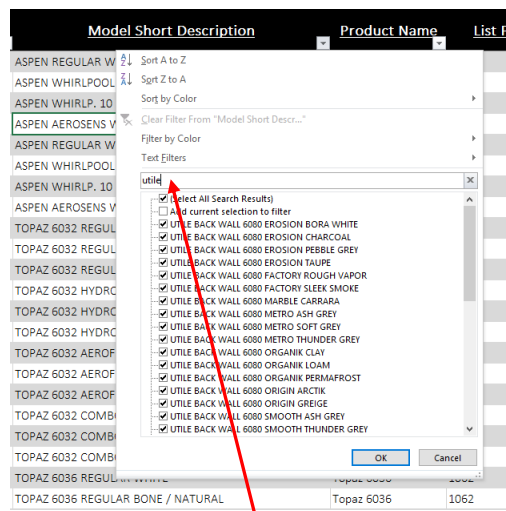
| Model Short Description | Product Name | List P |
|---|---|---|
| ASPEN REGULAR W | | |
| ASPEN WHIRLPOOL | | |
| ASPEN WHIRLP. 10 | | |
| ASPEN AEROSENS W | | |
| ASPEN REGULAR W | | |
| ASPEN WHIRLPOOL | | |
| ASPEN WHIRLP. 10 | | |
| ASPEN AEROSENS W | | |
| TOPAZ 6032 REGUL | | |
| TOPAZ 6032 REGUL | | |
| TOPAZ 6032 REGUL | | |
| TOPAZ 6032 HYDRO | | |
| TOPAZ 6032 HYDRO | | |
| TOPAZ 6032 HYDRO | | |
| TOPAZ 6032 AEROF | | |
| TOPAZ 6032 AEROF | | |
| TOPAZ 6032 AEROF | | |
| TOPAZ 6032 COMBO | | |
| TOPAZ 6032 COMBO | | |
| TOPAZ 6032 COMBO | | |
| TOPAZ 6036 REGULAR WHITE | Topaz 6036 | 1062 |
| TOPAZ 6036 REGULAR BONE / NATURAL | Topaz 6036 | 1062 |

Sort A to Z
Sort Z to A
Sort by Color
Clear Filter From "Model Short Descr..."
Filter by Color
Text Filters
utile
(Select All Search Results)
Add current selection to filter
UTILE BACK WALL 6080 EROSION BORA WHITE
UTILE BACK WALL 6080 EROSION CHARCOAL
UTILE BACK WALL 6080 EROSION PEBBLE GREY
UTILE BACK WALL 6080 EROSION TAUPE
UTILE BACK WALL 6080 FACTORY ROUGH VAPOR
UTILE BACK WALL 6080 FACTORY SLEEK SMOKE
UTILE BACK WALL 6080 MARBLE CARRARA
UTILE BACK WALL 6080 METRO ASH GREY
UTILE BACK WALL 6080 METRO SOFT GREY
UTILE BACK WALL 6080 METRO THUNDER GREY
UTILE BACK WALL 6080 ORGANIK CLAY
UTILE BACK WALL 6080 ORGANIK LOAM
UTILE BACK WALL 6080 ORGANIK PERMAFROST
UTILE BACK WALL 6080 ORIGIN ARCTIK
UTILE BACK WALL 6080 ORIGIN GREIGE
UTILE BACK WALL 6080 SMOOTH ASH GREY
UTILE BACK WALL 6080 SMOOTH THUNDER GREY
OK
Cancel